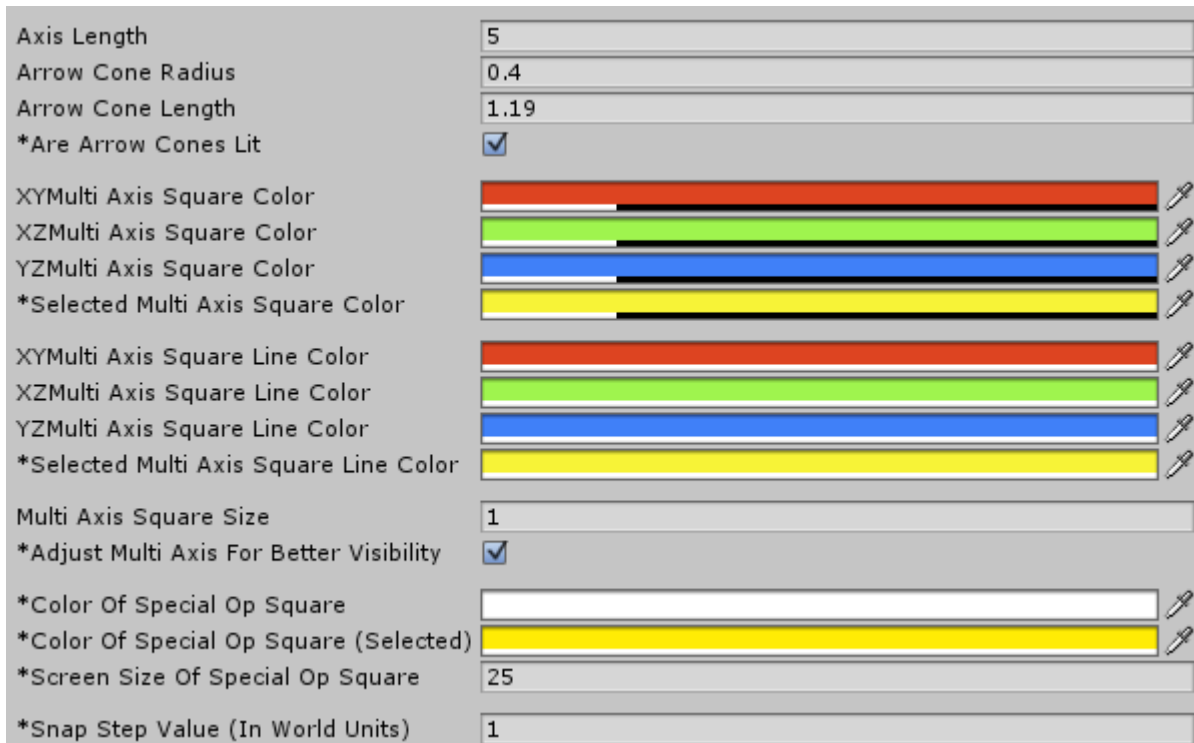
Axis Length 5
Arrow Cone Radius 0.4
Arrow Cone Length 1.19
*Are Arrow Cones Lit

XYMulti Axis Square Color
XZMulti Axis Square Color
YZMulti Axis Square Color
*Selected Multi Axis Square Color

XYMulti Axis Square Line Color
XZMulti Axis Square Line Color
YZMulti Axis Square Line Color
*Selected Multi Axis Square Line Color

Multi Axis Square Size 1
*Adjust Multi Axis For Better Visibility

*Color Of Special Op Square
*Color Of Special Op Square (Selected)
*Screen Size Of Special Op Square 25

*Snap Step Value (In World Units) 1